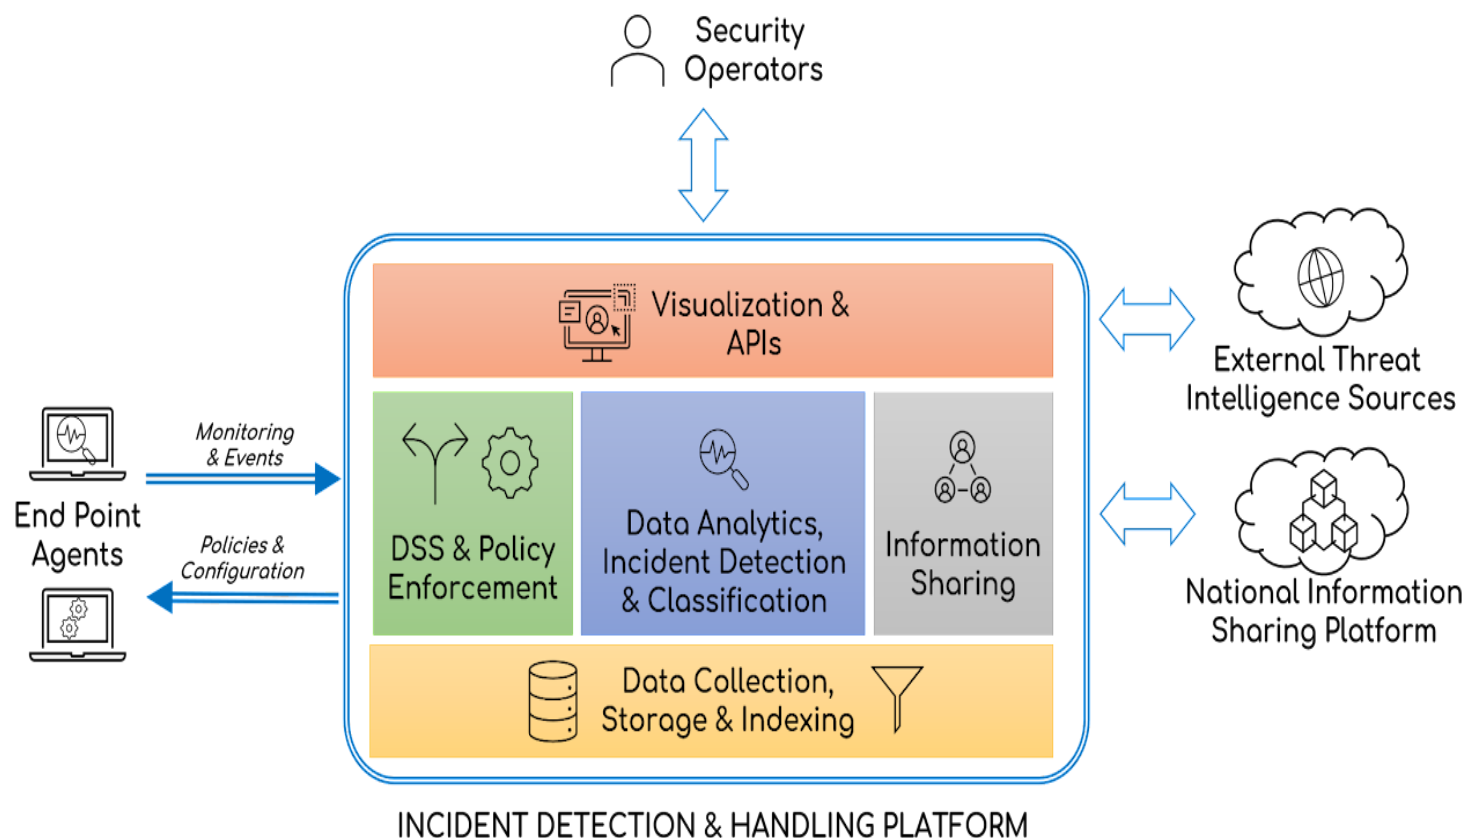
Security Operators

Visualization & APIs

External Threat Intelligence Sources

Monitoring & Events

End Point Agents

Policies & Configuration

DSS & Policy Enforcement

Data Analytics, Incident Detection & Classification

Information Sharing

National Information Sharing Platform

Data Collection, Storage & Indexing

INCIDENT DETECTION & HANDLING PLATFORM